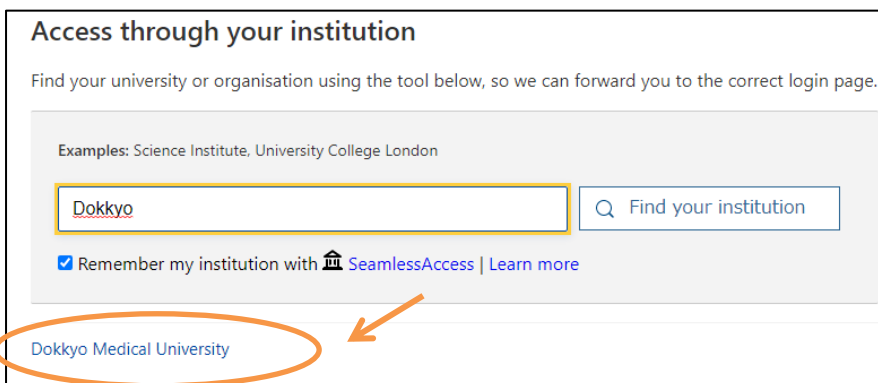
Access through your institution

Find your university or organisation using the tool below, so we can forward you to the correct login page.

Examples: Science Institute, University College London

Dokkyo

Find your institution

Remember my institution with SeamlessAccess | Learn more

Dokkyo Medical University